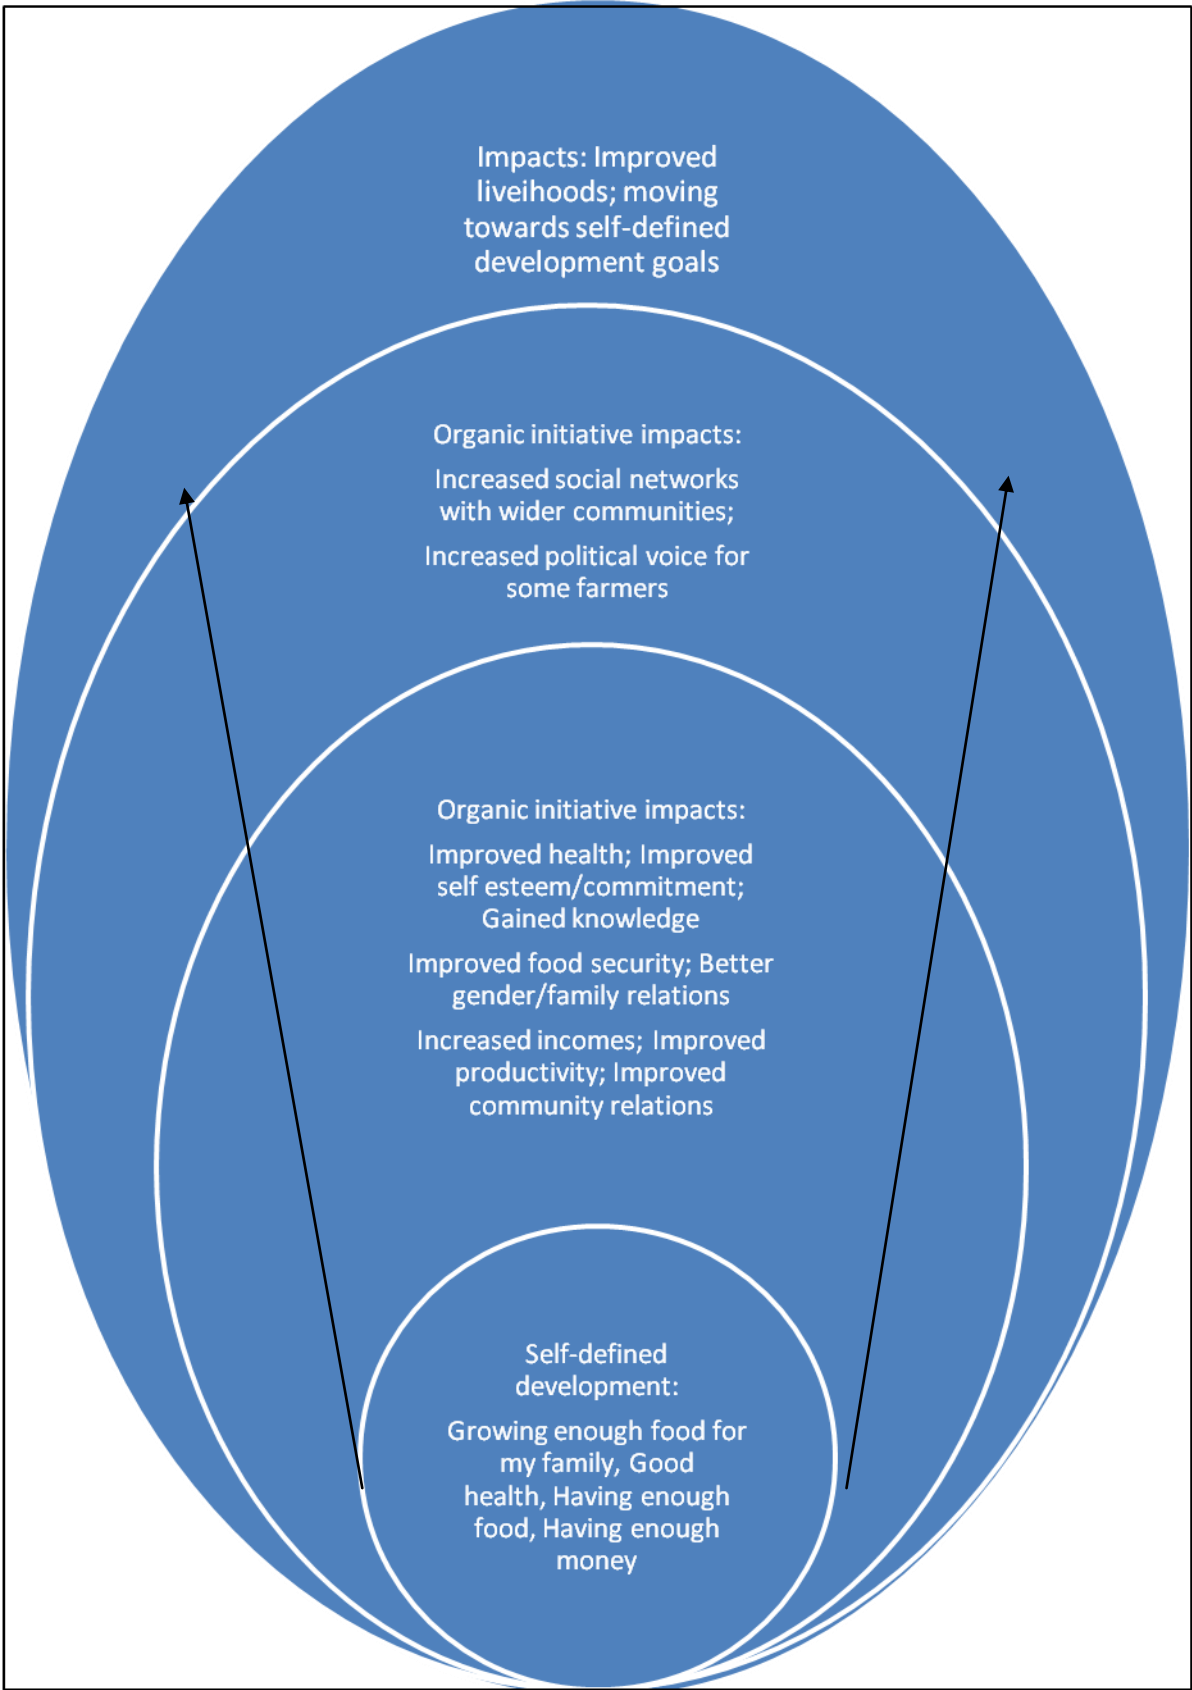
Impacts: Improved liveihoods; moving towards self-defined development goals

Organic initiative impacts:

Increased social networks with wider communities;

Increased political voice for some farmers

Organic initiative impacts:

Improved health; Improved self esteem/commitment; Gained knowledge

Improved food security; Better gender/family relations

Increased incomes; Improved productivity; Improved community relations

Self-defined development:

Growing enough food for my family, Good health, Having enough food, Having enough money